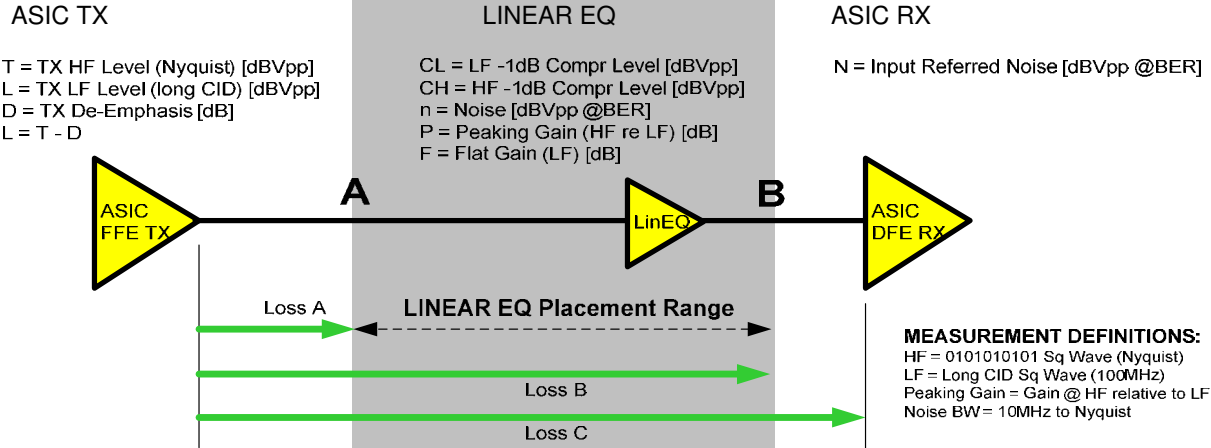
ASIC TX

T = TX HF Level (Nyquist) [dBVpp]
L = TX LF Level (long CID) [dBVpp]
D = TX De-Emphasis [dB]
L = T - D

LINEAR EQ

CL = LF -1dB Compr Level [dBVpp]
CH = HF -1dB Compr Level [dBVpp]
n = Noise [dBVpp @BER]
P = Peaking Gain (HF re LF) [dB]
F = Flat Gain (LF) [dB]

ASIC RX

N = Input Referred Noise [dBVpp @BER]

ASIC FFE TX

A

LinEQ

B

ASIC DFE RX

Loss A

LINEAR EQ Placement Range

Loss B

Loss C

MEASUREMENT DEFINITIONS:
HF = 0101010101 Sq Wave (Nyquist)
LF = Long CID Sq Wave (100MHz)
Peaking Gain = Gain @ HF relative to LF
Noise BW = 10MHz to Nyquist